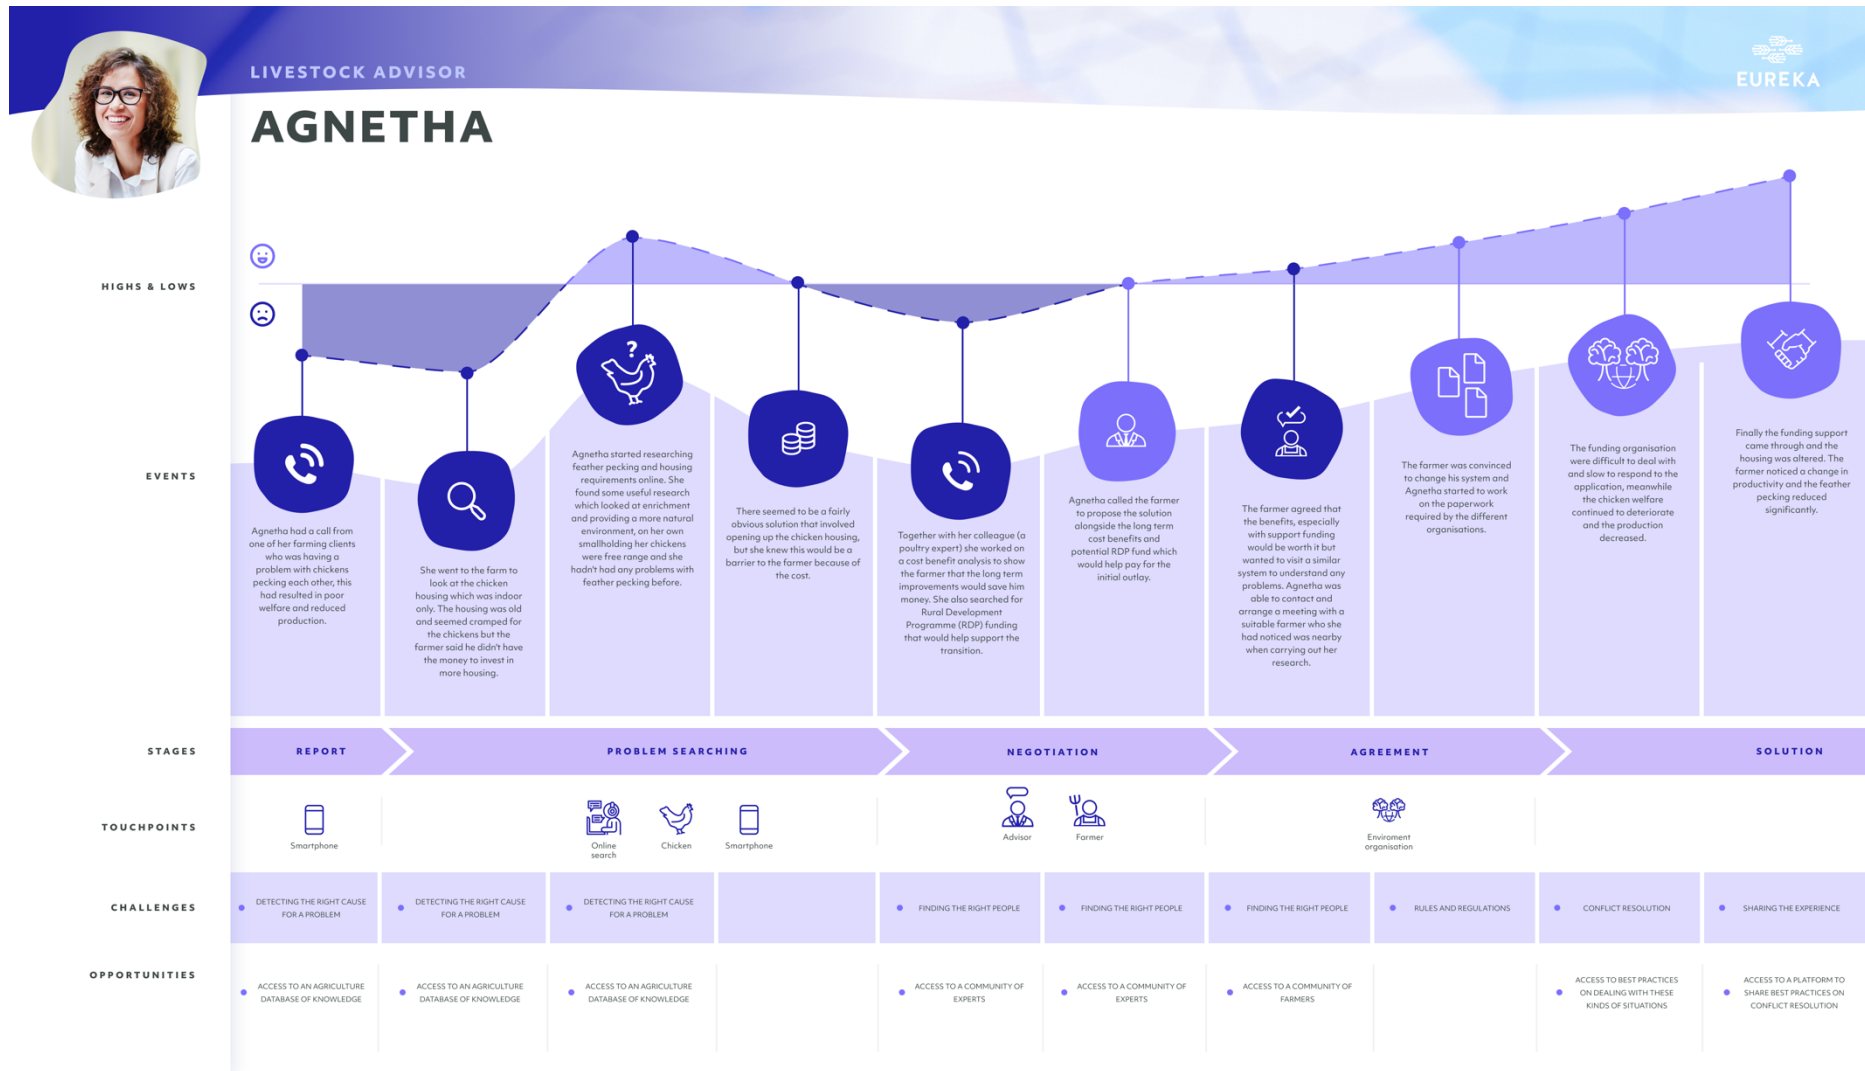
LIVESTOCK ADVISOR

AGNETHA

EUREKA

HIGHS & LOWS

EVENTS

Agnetha had a call from one of her farming clients who was having a problem with chickens pecking each other, this had resulted in poor welfare and reduced production.

She went to the farm to look at the chicken housing which was indoor only. The housing was old and seemed cramped for the chickens but the farmer said he didn't have the money to invest in more housing.

Agnetha started researching feather pecking and housing requirements online. She found some useful research which looked at enrichment and providing a more natural environment, on her own smallholding her chickens were free range and she hadn't had any problems with feather pecking before.

There seemed to be a fairly obvious solution that involved opening up the chicken housing, but she knew this would be a barrier to the farmer because of the cost.

Together with her colleague (a poultry expert) she worked on a cost benefit analysis to show the farmer that the long term improvements would save him money. She also searched for Rural Development Programme (RDP) funding that would help support the transition.

Agnetha called the farmer to propose the solution alongside the long term cost benefits and potential RDP fund which would help pay for the initial outlay.

The farmer agreed that the benefits, especially with support funding would be worth it but wanted to visit a similar system to understand any problems. Agnetha was able to contact and arrange a meeting with a suitable farmer who she had noticed was nearby when carrying out her research.

The farmer was convinced to change his system and Agnetha started to work on the paperwork required by the different organisations.

The funding organisation were difficult to deal with and slow to respond to the application, meanwhile the chicken welfare continued to deteriorate and the production decreased.

Finally the funding support came through and the housing was altered. The former noticed a change in productivity and the feather pecking reduced significantly.

STAGES

REPORT

PROBLEM SEARCHING

NEGOTIATION

AGREEMENT

SOLUTION

TOUCHPOINTS

Smartphone

Online search

Chicken

Smartphone

Advisor

Farmer

Enviroment organisation

CHALLENGES

DETECTING THE RIGHT CAUSE FOR A PROBLEM

DETECTING THE RIGHT CAUSE FOR A PROBLEM

DETECTING THE RIGHT CAUSE FOR A PROBLEM

FINDING THE RIGHT PEOPLE

FINDING THE RIGHT PEOPLE

FINDING THE RIGHT PEOPLE

RULES AND REGULATIONS

CONFLICT RESOLUTION

SHARING THE EXPERIENCE

OPPORTUNITIES

ACCESS TO AN AGRICULTURE DATABASE OF KNOWLEDGE

ACCESS TO AN AGRICULTURE DATABASE OF KNOWLEDGE

ACCESS TO AN AGRICULTURE DATABASE OF KNOWLEDGE

ACCESS TO A COMMUNITY OF EXPERTS

ACCESS TO A COMMUNITY OF EXPERTS

ACCESS TO A COMMUNITY OF FARMERS

ACCESS TO BEST PRACTICES ON DEALING WITH THESE KINDS OF SITUATIONS

ACCESS TO A PLATFORM TO SHARE BEST PRACTICES ON CONFLICT RESOLUTION